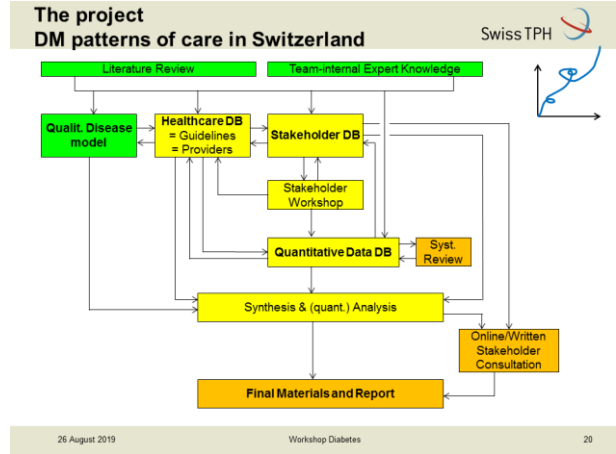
The project
DM patterns of care in Switzerland

Swiss TPH

Literature Review

Team-internal Expert Knowledge

Qualit. Disease model

Healthcare DB
= Guidelines
= Providers

Stakeholder DB

Stakeholder Workshop

Quantitative Data DB

Syst. Review

Synthesis & (quant.) Analysis

Online/Written Stakeholder Consultation

Final Materials and Report

26 August 2019

Workshop Diabetes

20